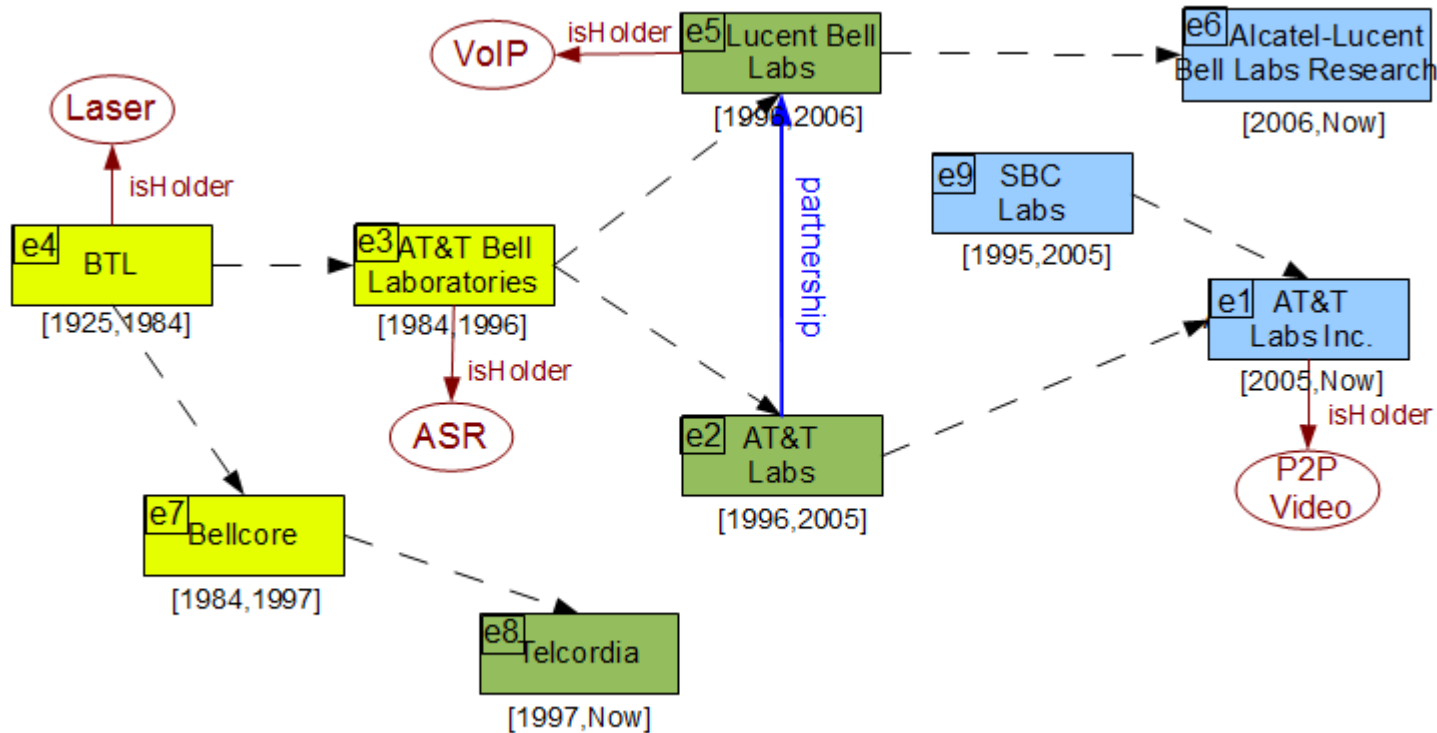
VoIP

isHolder

e5 Lucent Bell Labs

[1996,2006]

e6 Alcatel-Lucent Bell Labs Research

[2006,Now]

Laser

isHolder

e4 BTL

[1925,1984]

e3 AT&T Bell Laboratories

[1984,1996]

isHolder

ASR

partnership

e9 SBC Labs

[1995,2005]

e1 AT&T Labs Inc.

[2005,Now]

isHolder

P2P Video

e2 AT&T Labs

[1996,2005]

e7 Bellcore

[1984,1997]

e8 Telcordia

[1997,Now]